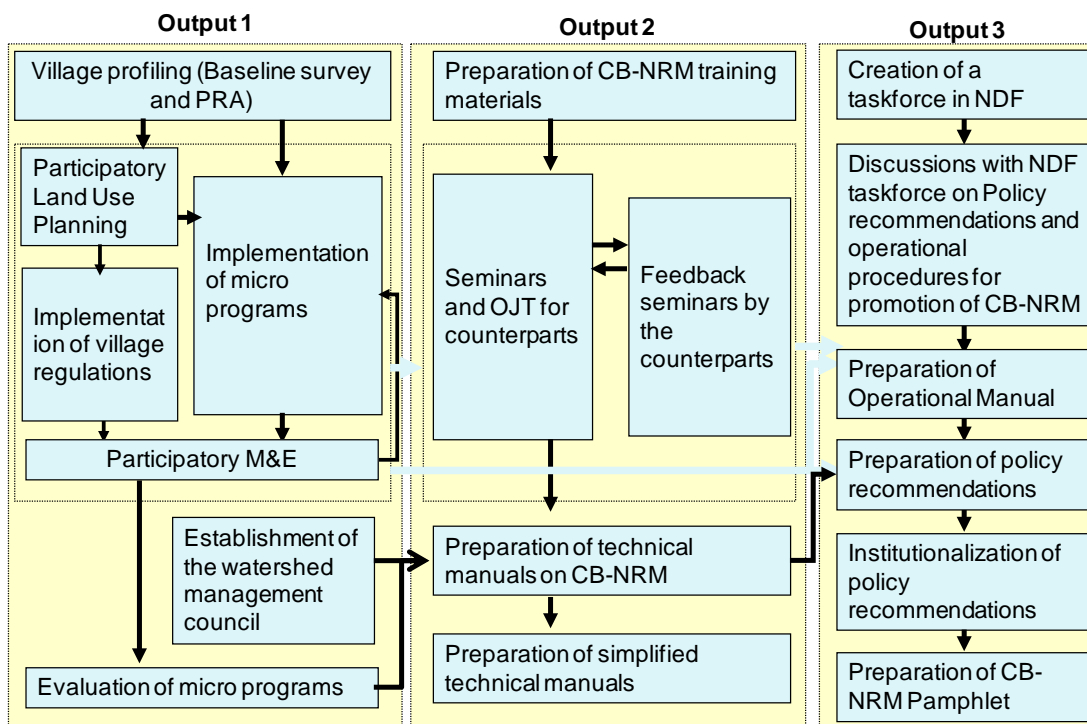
Output 1

Village profiling (Baseline survey and PRA)

Participatory Land Use Planning

Implementation of micro programs

Implementat ion of village regulations

Participatory M&E

Establishment of the watershed management council

Evaluation of micro programs

Output 2

Preparation of CB-NRM training materials

Seminars and OJT for counterparts

Feedback seminars by the counterparts

Preparation of technical manuals on CB-NRM

Preparation of simplified technical manuals

Output 3

Creation of a taskforce in NDF

Discussions with NDF taskforce on Policy recommendations and operational procedures for promotion of CB-NRM

Preparation of Operational Manual

Preparation of policy recommendations

Institutionalization of policy recommendations

Preparation of CB-NRM Pamphlet